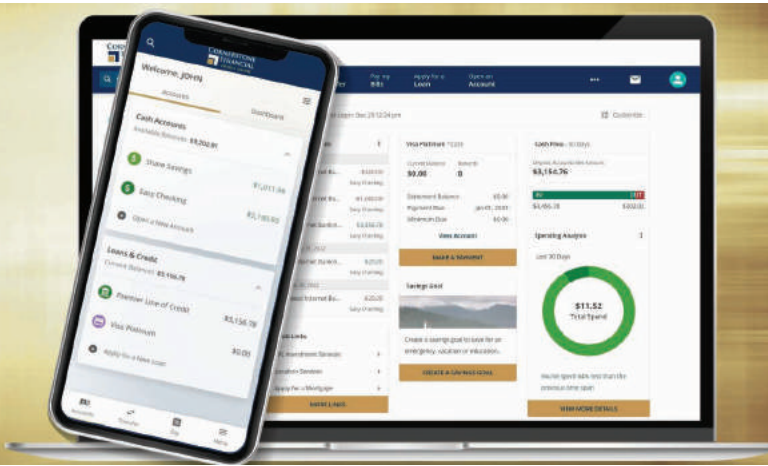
CORNERSTONE FINANCIAL

Welcome, JOHN

Accounts

Dashboard

Cash Accounts

Available Balance: $9,202.91

Share Savings

$1,011.06

Easy Checking

$5,180.93

Open a New Account

Loans & Credit

Current Balance: $5,156.76

Overdraft Line of Credit

Visa Platinum

$5,156.76

$0.00

Apply for a New Loan

Accounts

Transfer

Pay

Menu

Pay My Bills

Apply for a Loan

Open an Account

Customize

Visa Platinum

Current Balance $0.00

Rewards 0

Statement Balance $0.00

Payment Due

Minimum Due $0.00

View Account

MAKE A PAYMENT

Savings Goal

Create a savings goal to save for an emergency, vacation or education.

CREATE A SAVINGS GOAL

Cash Flow - 30 Days

$3,156.76

$4,466.78

$332.00

Spending Analysis

Last 30 Days

$11.52

Total Spend

VIEW MORE DETAILS

Links

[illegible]